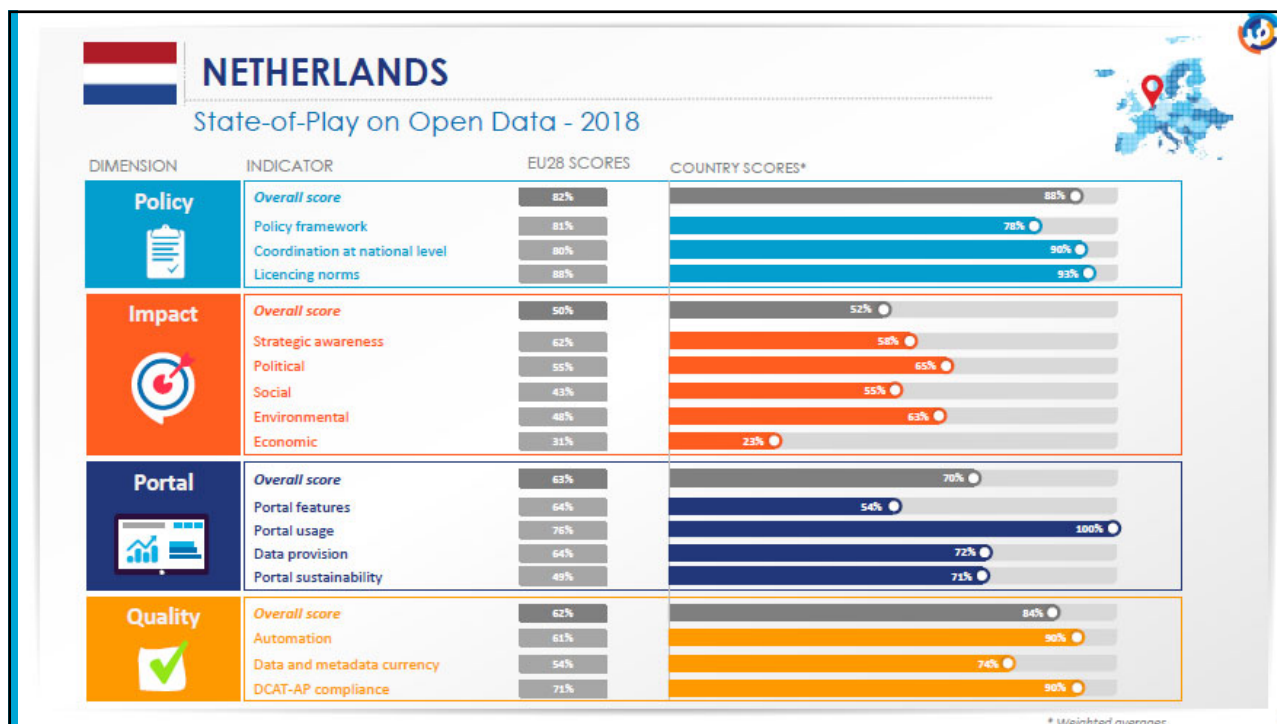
NETHERLANDS

State-of-Play on Open Data - 2018

| DIMENSION | INDICATOR | EU28 SCORES | COUNTRY SCORES* |
|---|---|---|---|
| Policy | Overall score | 82% | 88% |
| | Policy framework | 81% | 78% |
| | Coordination at national level | 80% | 90% |
| | Licencing norms | 88% | 93% |
| Impact | Overall score | 50% | 52% |
| | Strategic awareness | 62% | 58% |
| | Political | 55% | 65% |
| | Social | 43% | 55% |
| | Environmental | 48% | 63% |
| | Economic | 31% | 23% |
| Portal | Overall score | 63% | 70% |
| | Portal features | 64% | 54% |
| | Portal usage | 76% | 100% |
| | Data provision | 64% | 72% |
| | Portal sustainability | 49% | 71% |
| Quality | Overall score | 62% | 84% |
| | Automation | 61% | 90% |
| | Data and metadata currency | 54% | 74% |
| | DCAT-AP compliance | 71% | 90% |

* Weighted averages